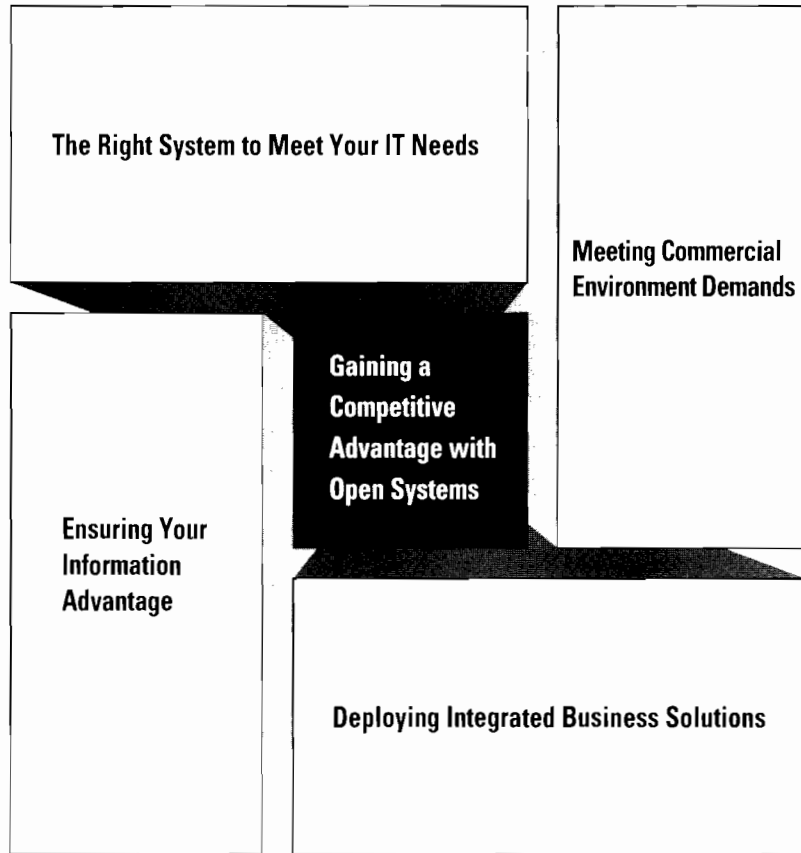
The Right System to Meet Your IT Needs

Meeting Commercial Environment Demands

Gaining a Competitive Advantage with Open Systems

Ensuring Your Information Advantage

Deploying Integrated Business Solutions